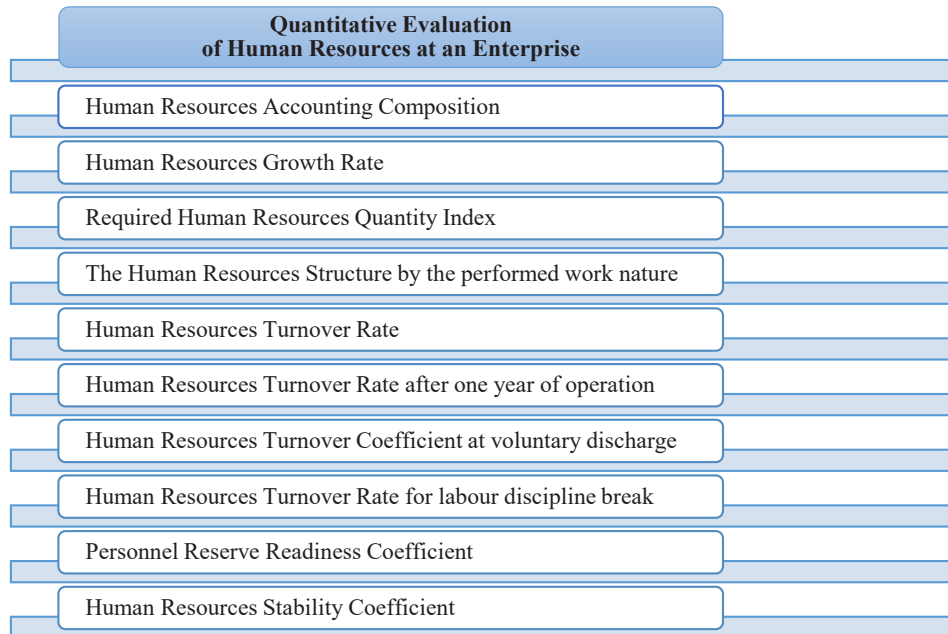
Quantitative Evaluation of Human Resources at an Enterprise

Human Resources Accounting Composition

Human Resources Growth Rate

Required Human Resources Quantity Index

The Human Resources Structure by the performed work nature

Human Resources Turnover Rate

Human Resources Turnover Rate after one year of operation

Human Resources Turnover Coefficient at voluntary discharge

Human Resources Turnover Rate for labour discipline break

Personnel Reserve Readiness Coefficient

Human Resources Stability Coefficient